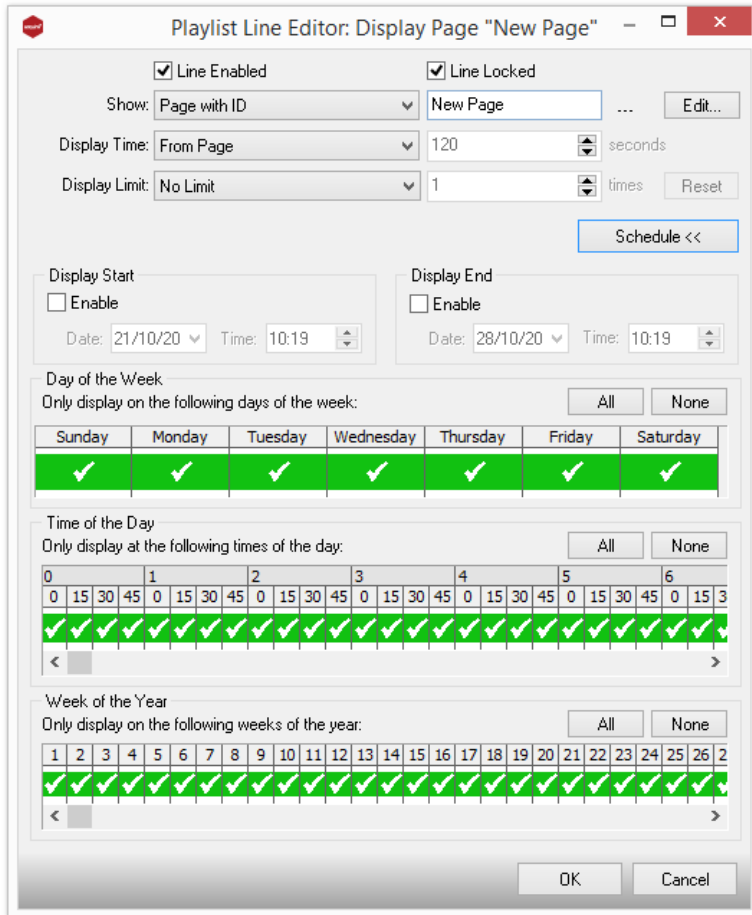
Playlist Line Editor: Display Page "New Page"

Line Enabled

Line Locked

Show: Page with ID

New Page

...

Edit...

Display Time: From Page

120

seconds

Display Limit: No Limit

1

times

Reset

Schedule <<

Display Start

Enable

Date: 21/10/20

Time: 10:19

Display End

Enable

Date: 28/10/20

Time: 10:19

Day of the Week

Only display on the following days of the week:

All

None

| Sunday | Monday | Tuesday | Wednesday | Thursday | Friday | Saturday |
|---|---|---|---|---|---|---|
| ✔ | ✔ | ✔ | ✔ | ✔ | ✔ | ✔ |

Time of the Day

Only display at the following times of the day:

All

None

| 0 | | | | 1 | | | | 2 | | | | 3 | | | | 4 | | | | 5 | | | | 6 | | |
|---|---|---|---|---|---|---|---|---|---|---|---|---|---|---|---|---|---|---|---|---|---|---|---|---|---|---|
| 0 | 15 | 30 | 45 | 0 | 15 | 30 | 45 | 0 | 15 | 30 | 45 | 0 | 15 | 30 | 45 | 0 | 15 | 30 | 45 | 0 | 15 | 30 | 45 | 0 | 15 | 3 |
| ✔ | ✔ | ✔ | ✔ | ✔ | ✔ | ✔ | ✔ | ✔ | ✔ | ✔ | ✔ | ✔ | ✔ | ✔ | ✔ | ✔ | ✔ | ✔ | ✔ | ✔ | ✔ | ✔ | ✔ | ✔ | ✔ | ✔ |

Week of the Year

Only display on the following weeks of the year:

All

None

| 1 | 2 | 3 | 4 | 5 | 6 | 7 | 8 | 9 | 10 | 11 | 12 | 13 | 14 | 15 | 16 | 17 | 18 | 19 | 20 | 21 | 22 | 23 | 24 | 25 | 26 | 2 |
|---|---|---|---|---|---|---|---|---|---|---|---|---|---|---|---|---|---|---|---|---|---|---|---|---|---|---|
| ✔ | ✔ | ✔ | ✔ | ✔ | ✔ | ✔ | ✔ | ✔ | ✔ | ✔ | ✔ | ✔ | ✔ | ✔ | ✔ | ✔ | ✔ | ✔ | ✔ | ✔ | ✔ | ✔ | ✔ | ✔ | ✔ | ✔ |

OK

Cancel